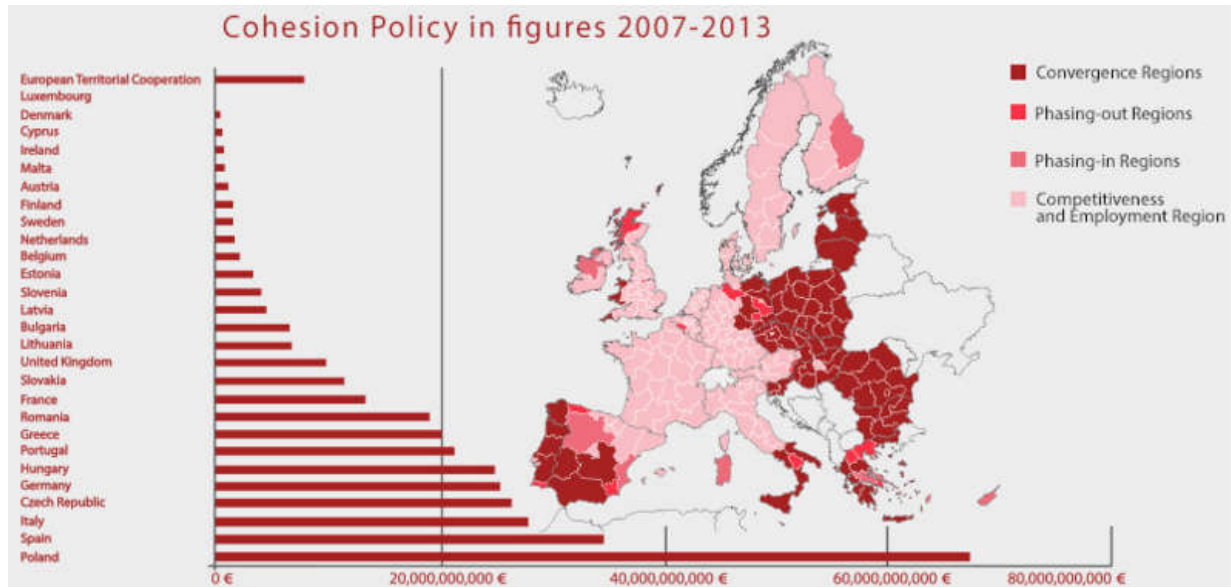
Cohesion Policy in figures 2007-2013

European Territorial Cooperation
Luxembourg
Denmark
Cyprus
Ireland
Malta
Austria
Finland
Sweden
Netherlands
Belgium
Estonia
Slovenia
Latvia
Bulgaria
Lithuania
United Kingdom
Slovakia
France
Romania
Greece
Portugal
Hungary
Germany
Czech Republic
Italy
Spain
Poland

0 €
20,000,000,000 €
40,000,000,000 €
60,000,000,000 €
80,000,000,000 €

Convergence Regions
Phasing-out Regions
Phasing-in Regions
Competitiveness and Employment Region